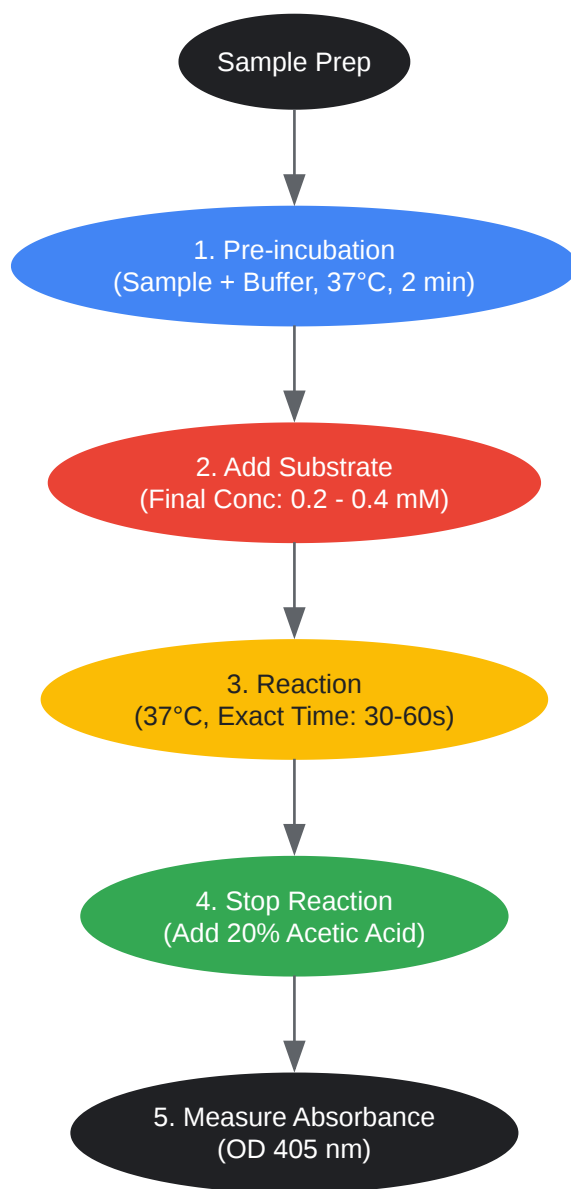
Sample Prep

1. Pre-incubation
(Sample + Buffer, 37°C, 2 min)

2. Add Substrate
(Final Conc: 0.2 - 0.4 mM)

3. Reaction
(37°C, Exact Time: 30-60s)

4. Stop Reaction
(Add 20% Acetic Acid)

5. Measure Absorbance
(OD 405 nm)